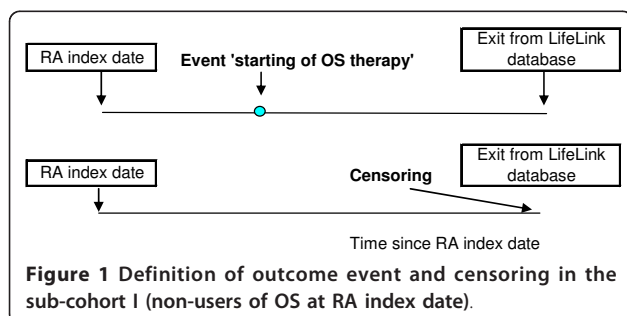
RA index date

Event 'starting of OS therapy'

Exit from LifeLink database

RA index date

Censoring

Exit from LifeLink database

Time since RA index date

**Figure 1** Definition of outcome event and censoring in the sub-cohort I (non-users of OS at RA index date).